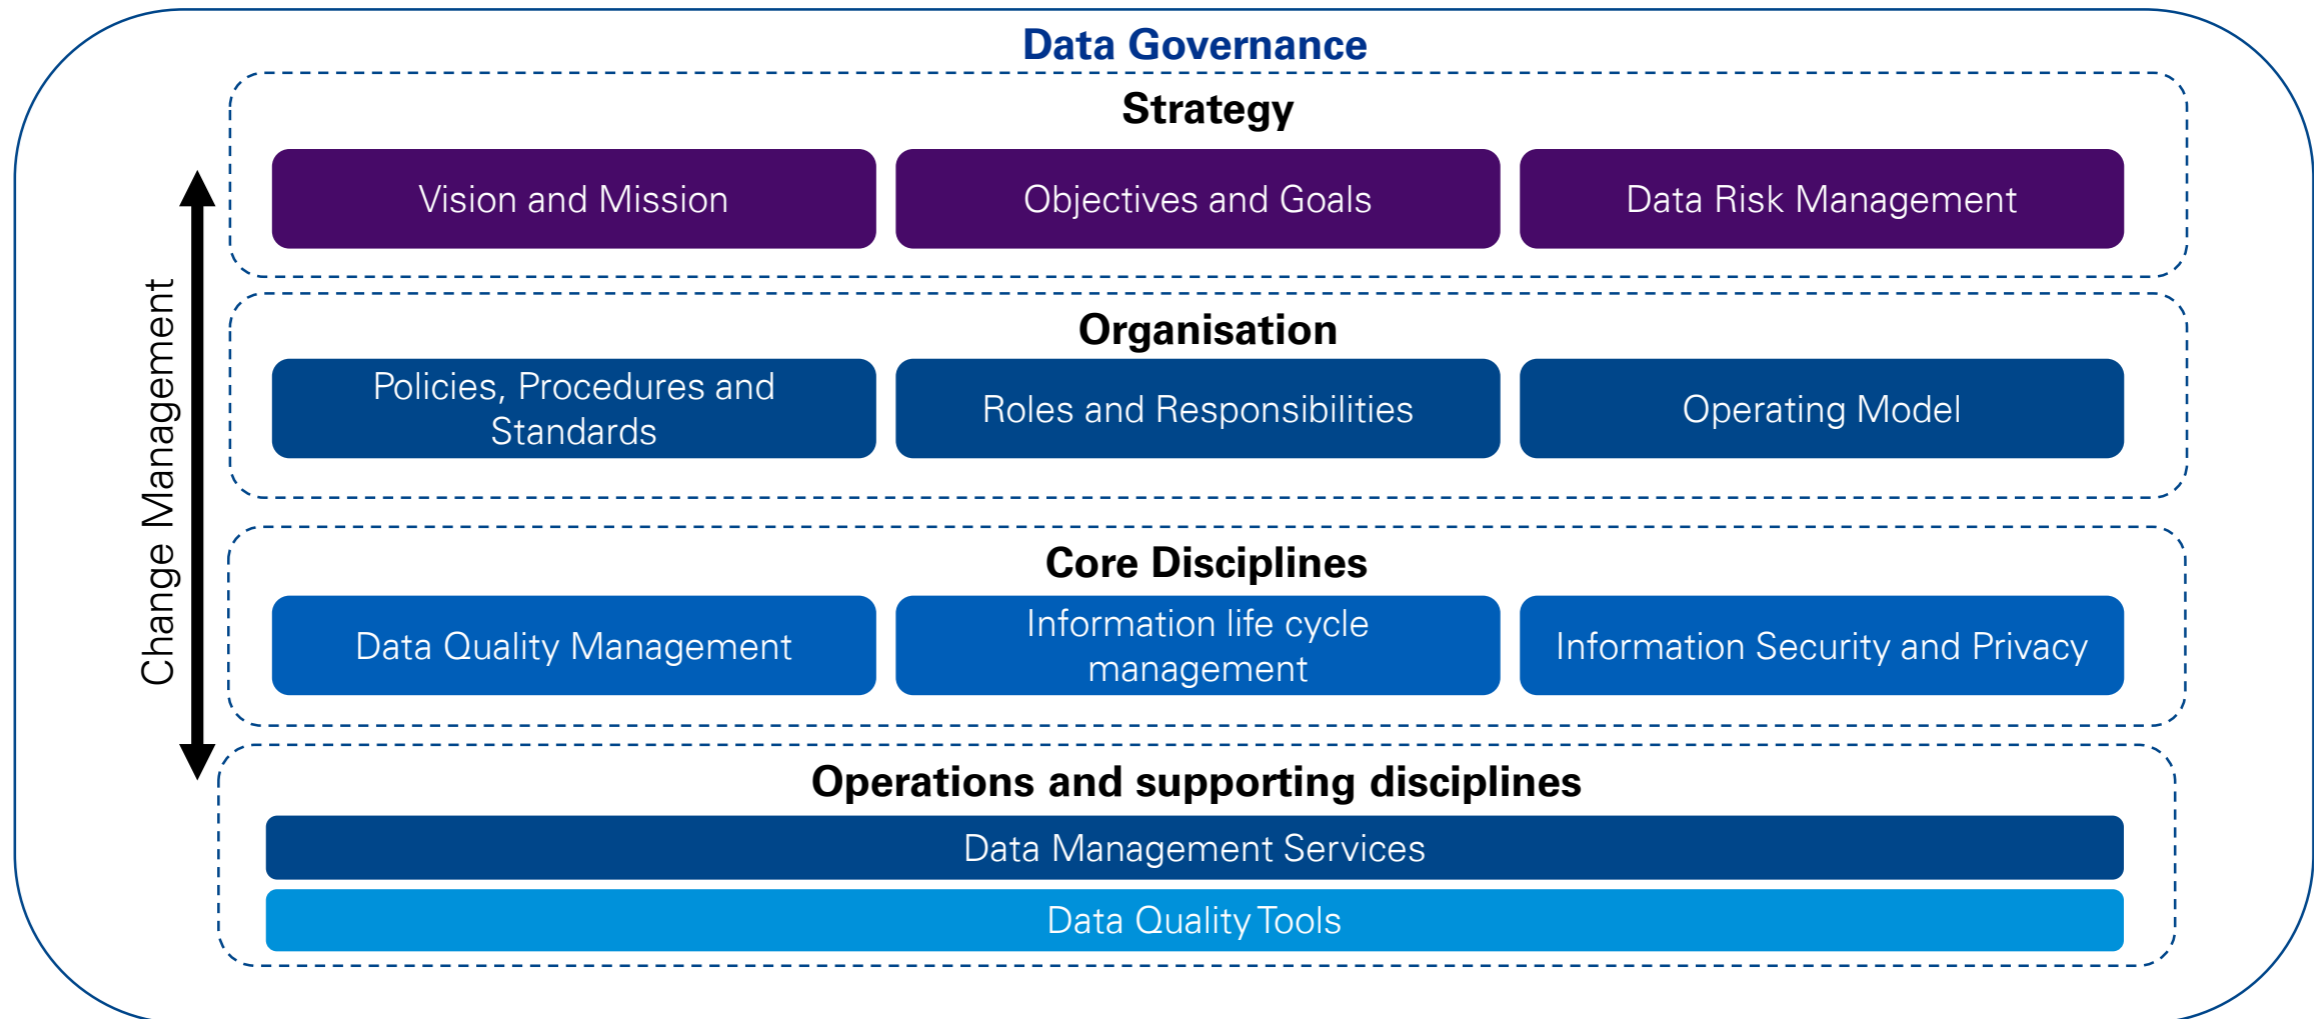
Data Governance

Change Management

Strategy

Vision and Mission

Objectives and Goals

Data Risk Management

Organisation

Policies, Procedures and Standards

Roles and Responsibilities

Operating Model

Core Disciplines

Data Quality Management

Information life cycle management

Information Security and Privacy

Operations and supporting disciplines

Data Management Services

Data Quality Tools